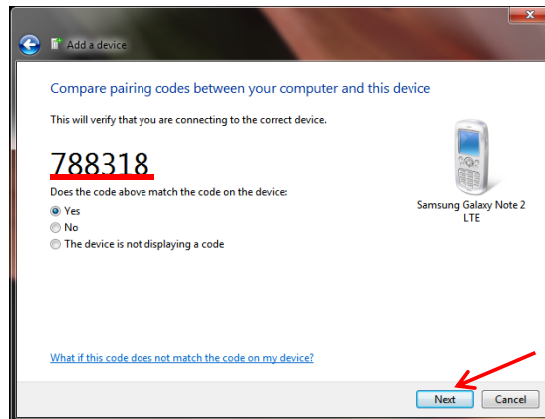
Add a device

Compare pairing codes between your computer and this device

This will verify that you are connecting to the correct device.

788318

Does the code above match the code on the device:

Yes

No

The device is not displaying a code

Samsung Galaxy Note 2 LTE

What if this code does not match the code on my device?

Next

Cancel